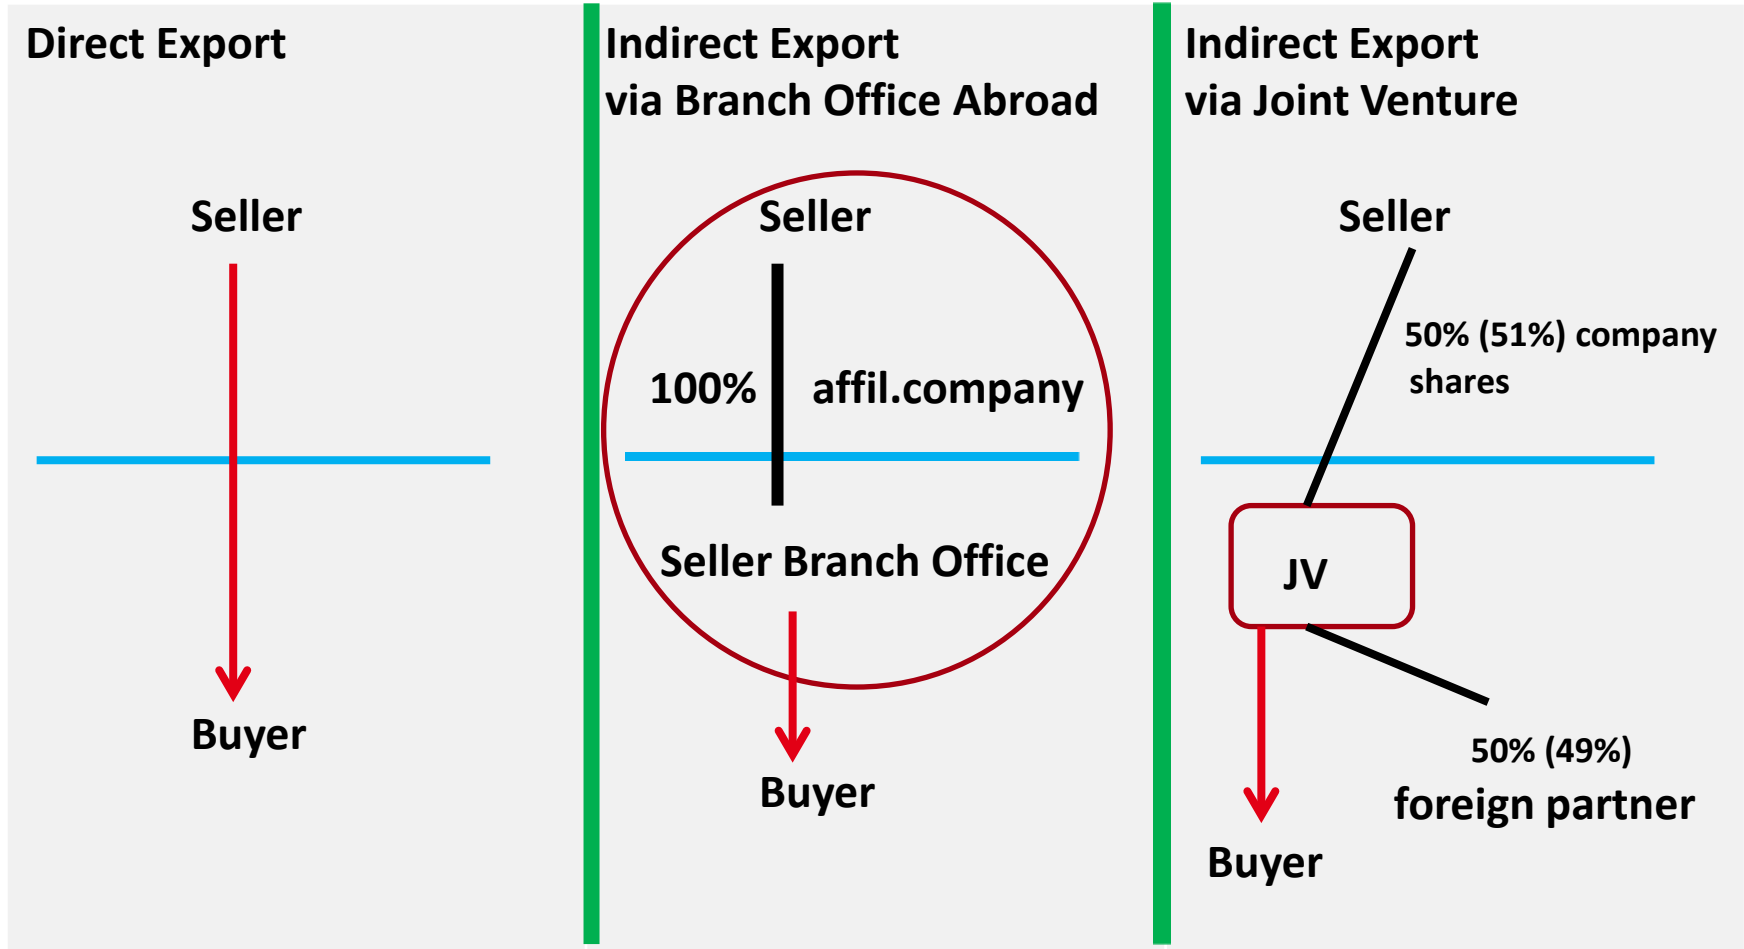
Direct Export

Seller

Buyer

Indirect Export
via Branch Office Abroad

Seller

100%

affil.company

Seller Branch Office

Buyer

Indirect Export
via Joint Venture

Seller

50% (51%) company shares

JV

Buyer

50% (49%)
foreign partner